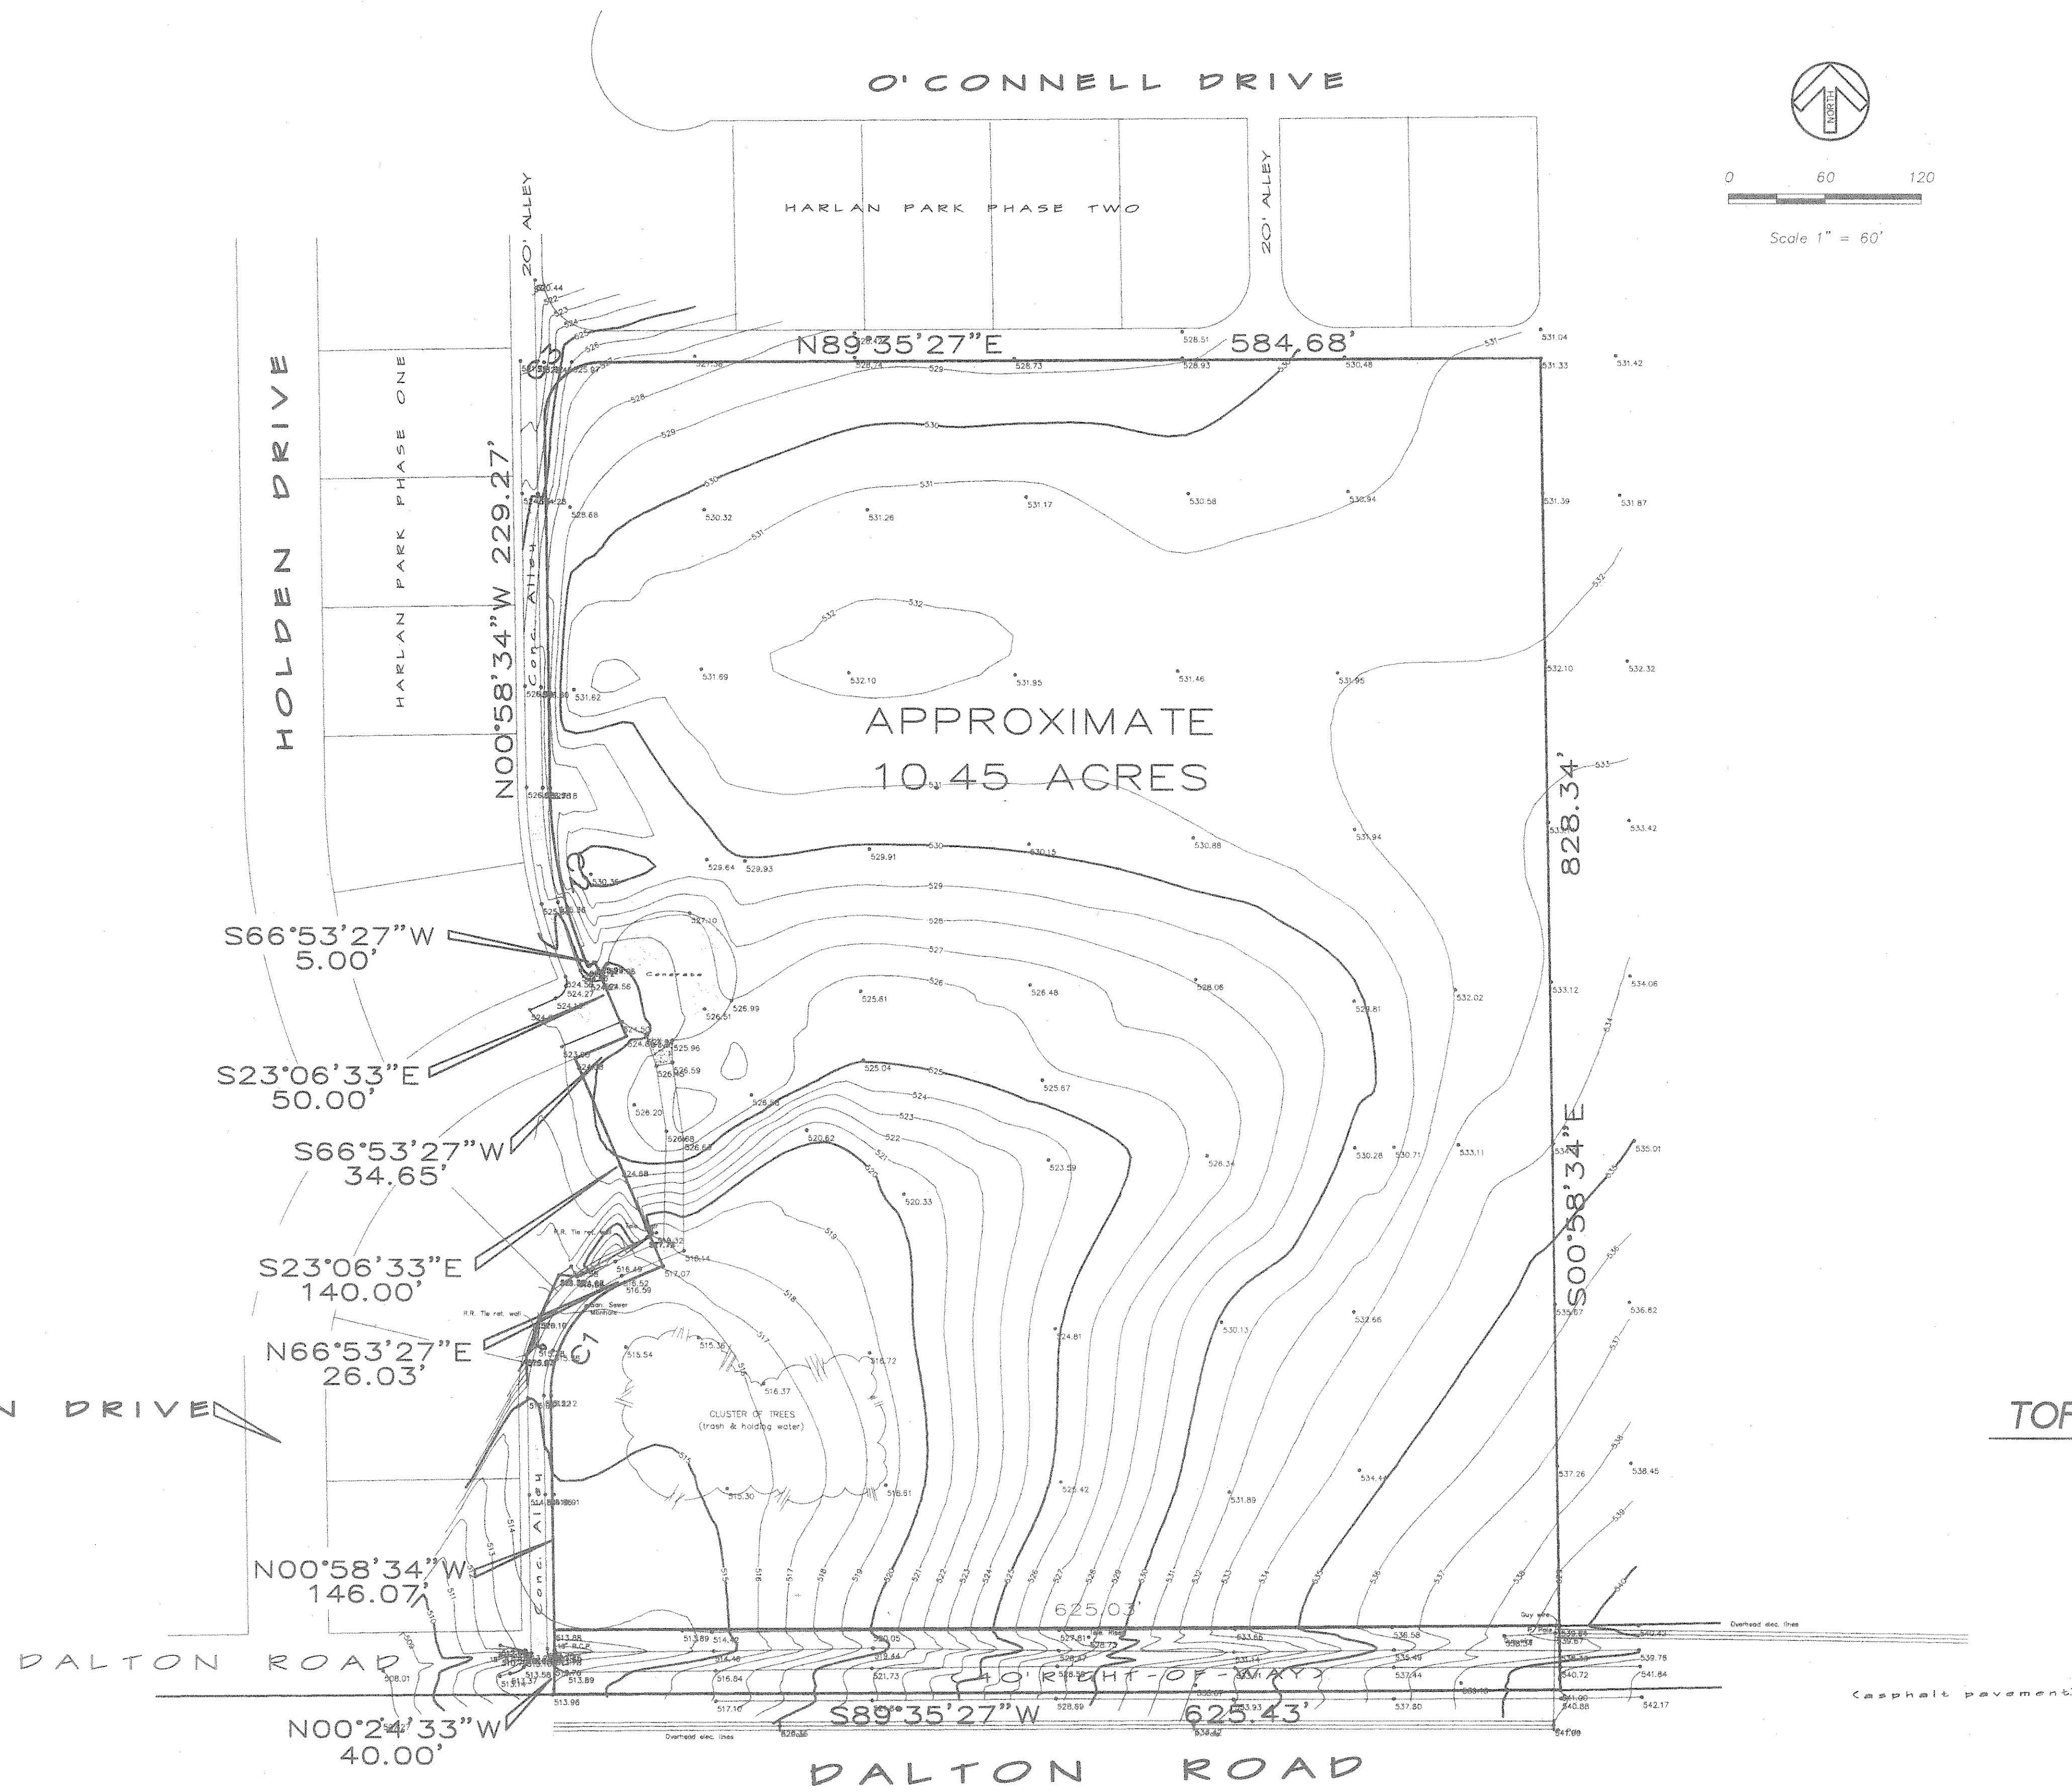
O'CONNELL DRIVE

NORTH

0 60 120

Scale 1" = 60'

HARLAN PARK PHASE TWO

20' ALLEY

20' ALLEY

HOLDEN DRIVE

HARLAN PARK PHASE ONE

N89°35'27"E 584.68'

N00°58'34"W 229.27'

Conc. Alley

APPROXIMATE
10.45 ACRES

828.34'

S00°58'34"E

S66°53'27"W
5.00'

S23°06'33"E
50.00'

S66°53'27"W
34.65'

S23°06'33"E
140.00'

N66°53'27"E
26.03'

N DRIVE

TOF

CLUSTER OF TREES
(trash & holding water)

Concrete

R.R. Tie ret. wall

San. Sewer Manhole

N00°58'34"W
146.07'

625.03'

DALTON ROAD

40' RIGHT-OF-WAY

S89°35'27"W 625.43'

N00°24'33"W
40.00'

Overhead elec. lines

Guy wire

(asphalt pavement)

DALTON ROAD

530 531 532 531 530 529 528 527 526 525 524 523 522 521 520 519 518 517 516 515 514 513 512 511 510 509 533 534 535 536 537 538 539 540

531.04 531.33 531.42 528.51 528.93 530.48 528.74 528.73 530.32 531.26 531.17 530.58 530.94 531.39 531.87 528.68 531.69 532.10 531.95 531.46 531.95 532.10 532.32 531.62 531.94 530.88 533.42 529.64 529.93 529.91 530.15 525.81 526.48 528.06 529.81 532.02 533.12 534.06 526.99 526.51 525.04 525.67 525.96 526.59 526.20 520.82 523.59 526.34 530.28 530.71 533.11 535.01 520.33 517.07 516.52 516.59 515.54 515.36 516.72 516.37 524.81 530.13 532.66 535.67 536.82 525.42 531.89 534.44 537.26 538.45 515.30 516.61 513.89 514.40 514.40 516.84 517.10 520.05 521.73 527.81 528.73 528.89 533.65 533.93 536.58 537.44 537.80 539.78 541.84 540.72 540.88 541.00 542.17 513.96 513.89 508.01